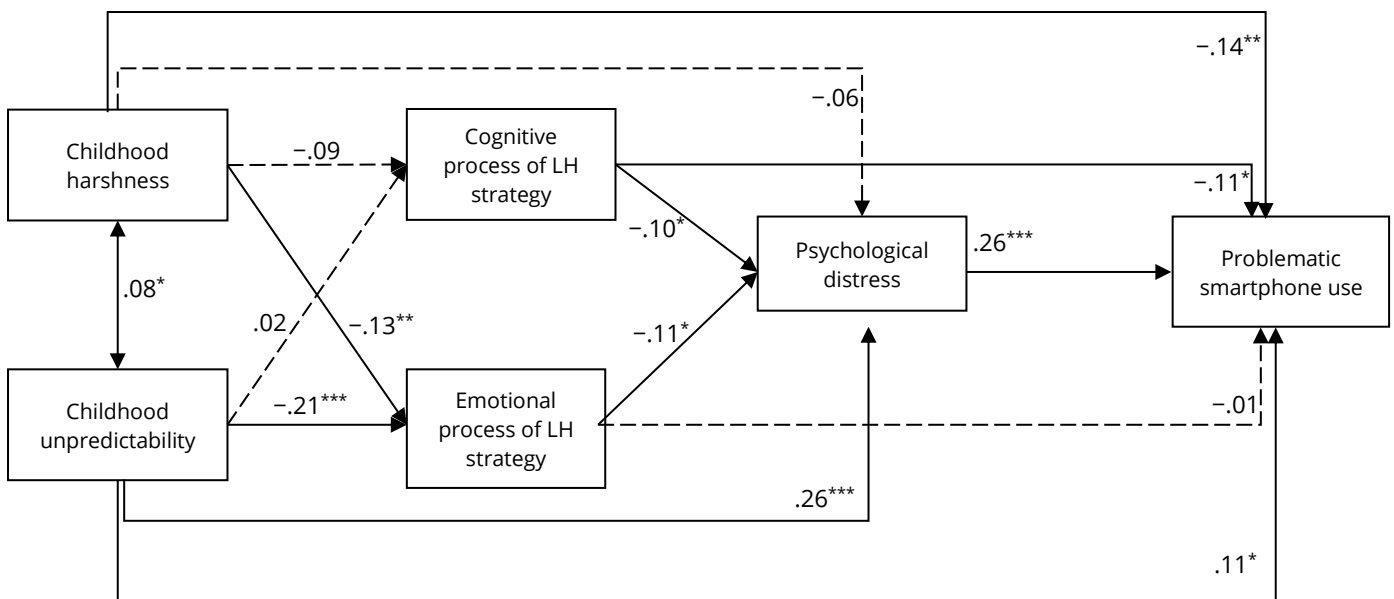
−.14$^{**}$

−.06

Childhood harshness

−.09

Cognitive process of LH strategy

−.11$^{*}$

−.10$^{*}$

Psychological distress

.26$^{***}$

Problematic smartphone use

.08$^{*}$

.02

−.13$^{**}$

−.11$^{*}$

Childhood unpredictability

−.21$^{***}$

Emotional process of LH strategy

−.01

.26$^{***}$

.11$^{*}$